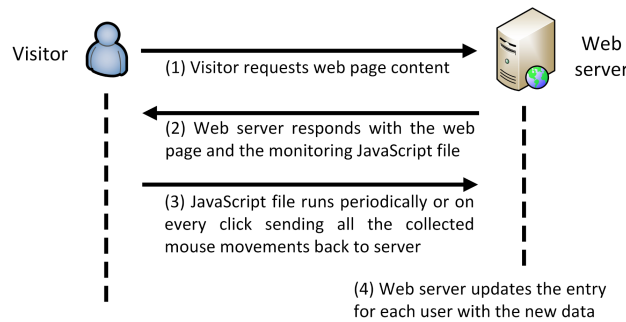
Visitor

Web server

(1) Visitor requests web page content

(2) Web server responds with the web page and the monitoring JavaScript file

(3) JavaScript file runs periodically or on every click sending all the collected mouse movements back to server

(4) Web server updates the entry for each user with the new data